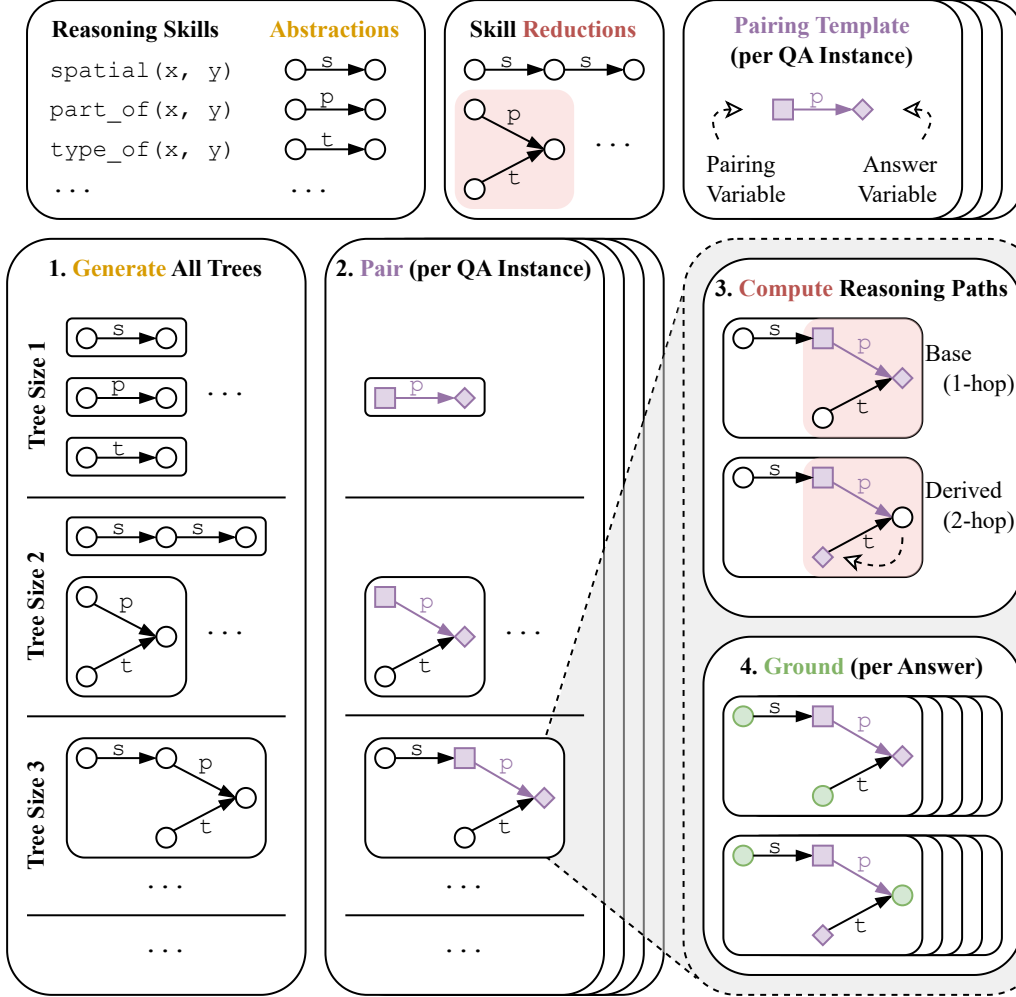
Reasoning Skills

Abstractions

spatial(x, y)

s

part_of(x, y)

p

type_of(x, y)

t

...

...

Skill Reductions

s s

p

t

...

Pairing Template (per QA Instance)

p

Pairing Variable

Answer Variable

1. Generate All Trees

Tree Size 1

s

p

...

t

Tree Size 2

s s

p

t

...

Tree Size 3

s p

t

...

...

2. Pair (per QA Instance)

p

p

t

...

s p

t

...

...

3. Compute Reasoning Paths

s p

t

Base (1-hop)

s p

t

Derived (2-hop)

4. Ground (per Answer)

s p

t

s p

t